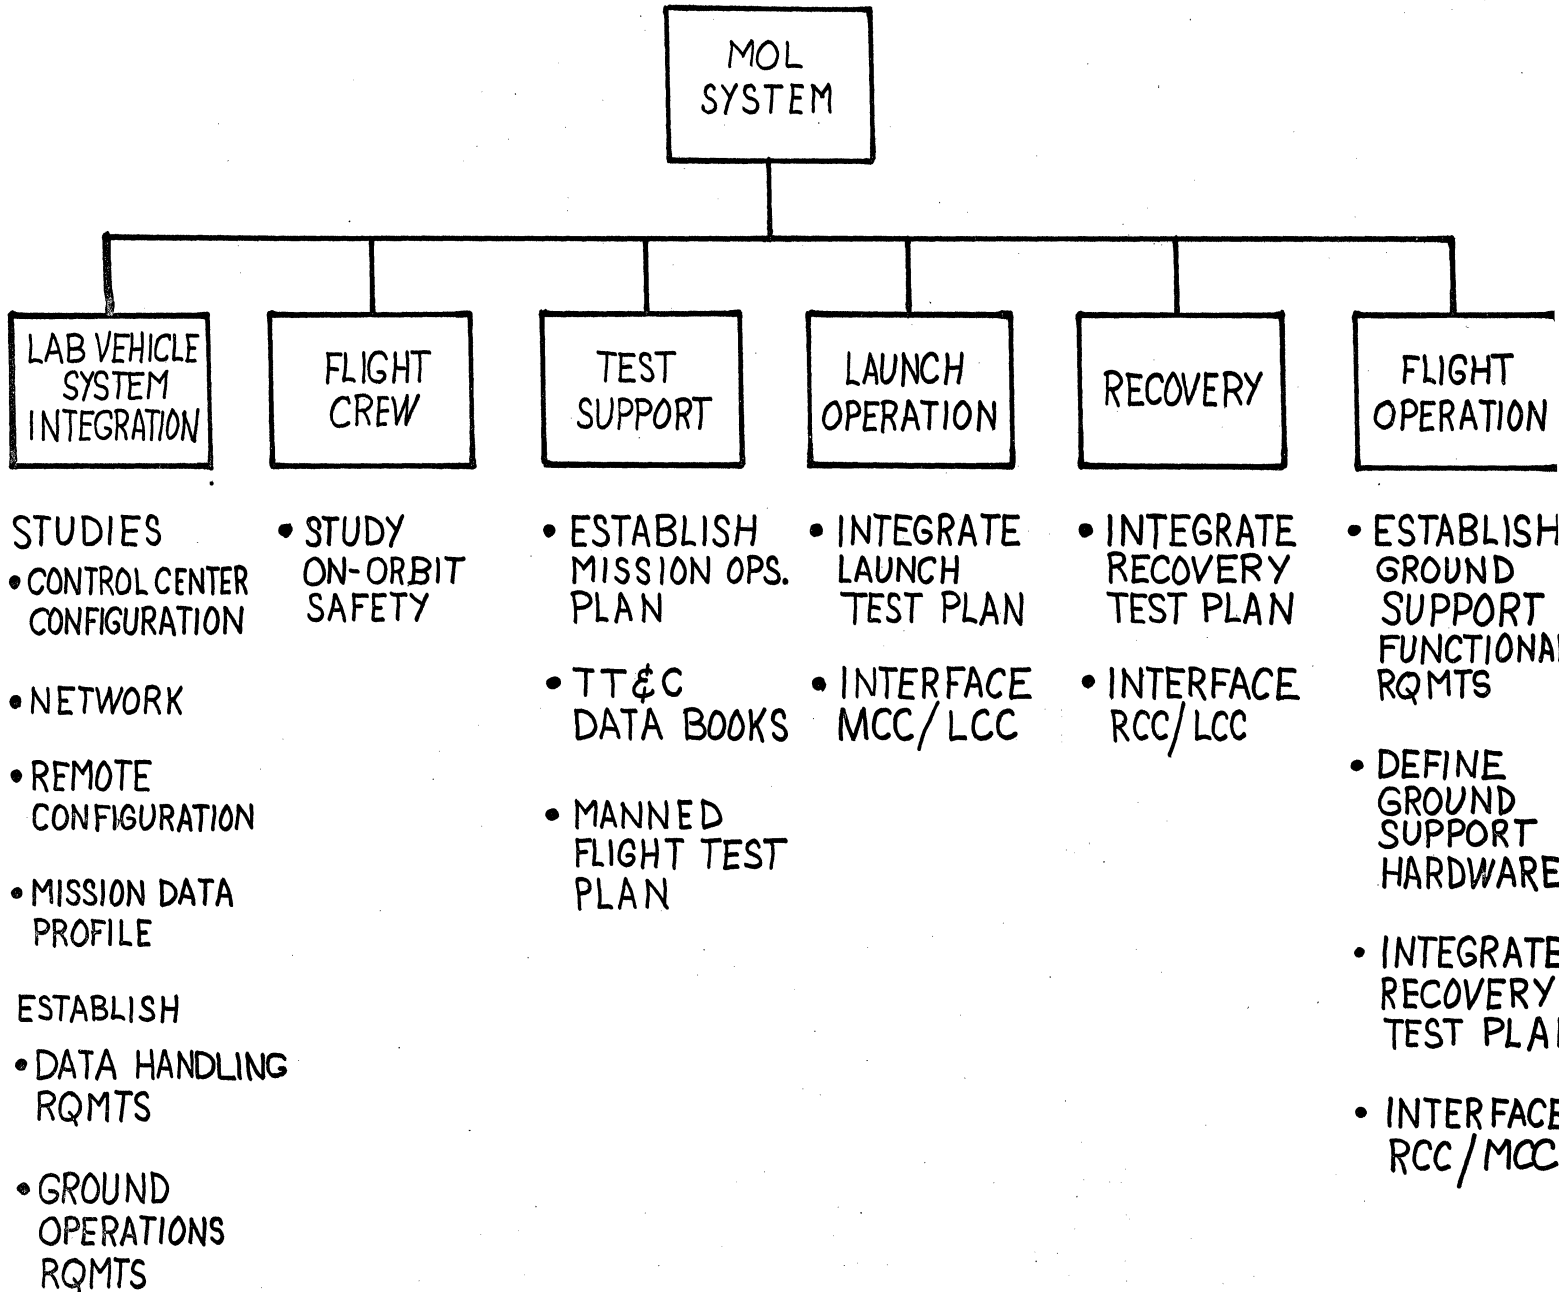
MOL SYSTEM

LAB VEHICLE SYSTEM INTEGRATION

FLIGHT CREW

TEST SUPPORT

LAUNCH OPERATION

RECOVERY

FLIGHT OPERATION

STUDIES
• CONTROL CENTER CONFIGURATION

• NETWORK

• REMOTE CONFIGURATION

• MISSION DATA PROFILE

ESTABLISH
• DATA HANDLING RQMTS

• GROUND OPERATIONS RQMTS

• STUDY ON-ORBIT SAFETY

• ESTABLISH MISSION OPS. PLAN

• TT&C DATA BOOKS

• MANNED FLIGHT TEST PLAN

• INTEGRATE LAUNCH TEST PLAN

• INTERFACE MCC/LCC

• INTEGRATE RECOVERY TEST PLAN

• INTERFACE RCC/LCC

• ESTABLISH GROUND SUPPORT FUNCTIONA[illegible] RQMTS

• DEFINE GROUND SUPPORT HARDWARE

• INTEGRATE RECOVERY TEST PLA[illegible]

• INTERFACE RCC/MCC